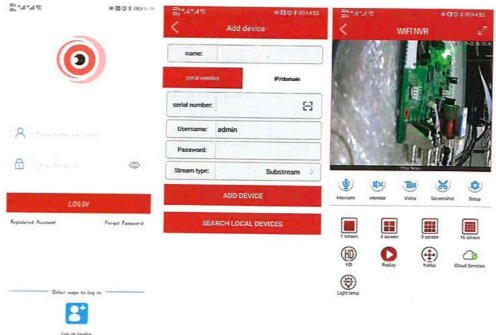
LOGIN

Registered Account

Forgot Password

Other ways to log in

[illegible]

Add device

name:

serial number

IP/domain

serial number:

Username: admin

Password:

Stream type: Substream

ADD DEVICE

SEARCH LOCAL DEVICES

WIFI NVR

Intercom

monitor

Video

Screenshot

Setup

1 screen

4 screen

9 screen

16 screen

HD

Replay

Yuntai

Cloud Services

Light lamp